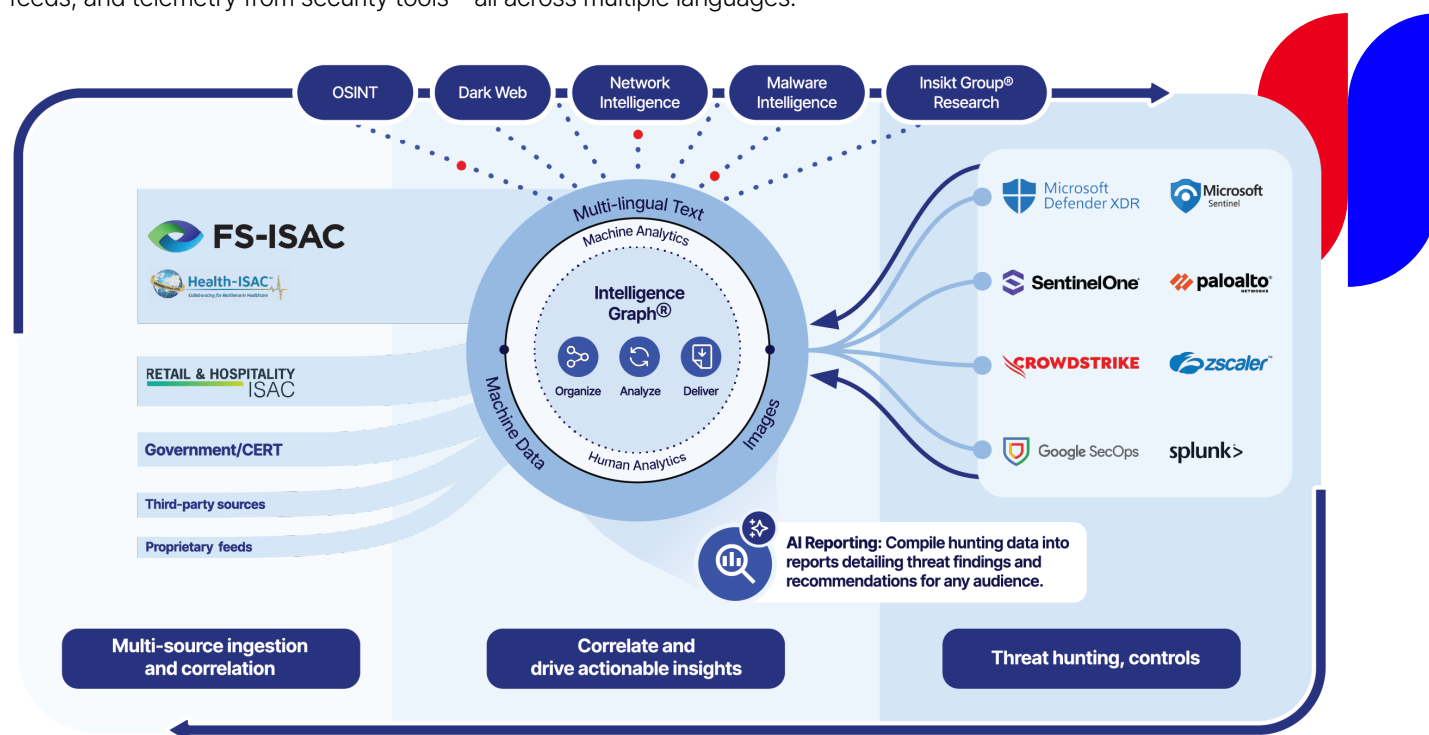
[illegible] feeds, and telemetry from security tools—all across multiple languages.

OSINT
Dark Web
Network Intelligence
Malware Intelligence
Insikt Group® Research

FS-ISAC
Health-ISAC
Collaborating for Resilience in Healthcare

RETAIL & HOSPITALITY ISAC
Government/CERT
Third-party sources
Proprietary feeds

Multi-lingual Text
Machine Analytics
Intelligence Graph®
Organize
Analyze
Deliver
Human Analytics
Machine Data
Images

Microsoft Defender XDR
Microsoft Sentinel
SentinelOne
paloalto NETWORKS
CROWDSTRIKE
zscaler
Google SecOps
splunk>

AI Reporting: Compile hunting data into reports detailing threat findings and recommendations for any audience.

Multi-source ingestion and correlation
Correlate and drive actionable insights
Threat hunting, controls